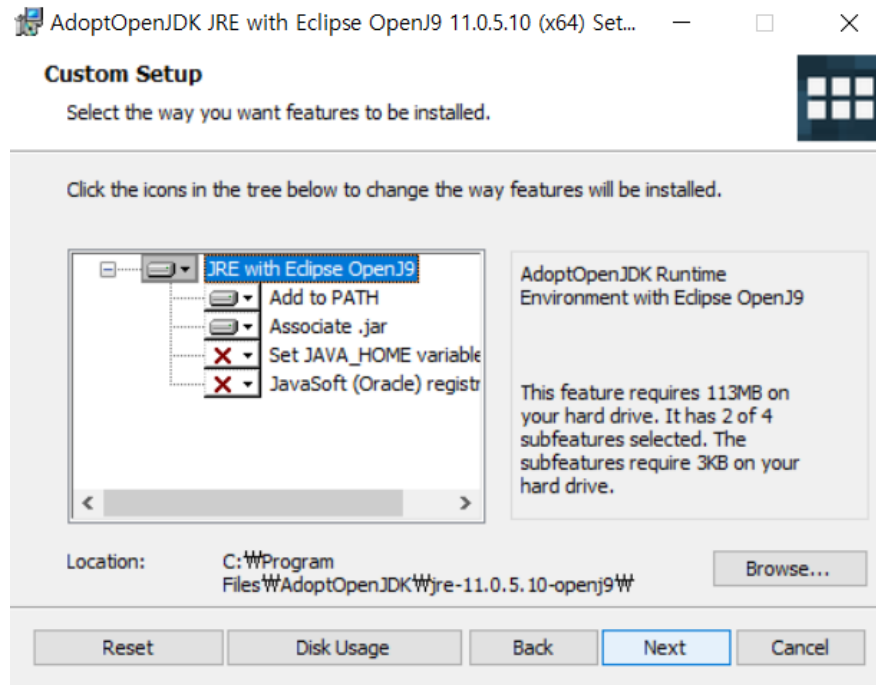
AdoptOpenJDK JRE with Eclipse OpenJ9 11.0.5.10 (x64) Set...

Custom Setup

Select the way you want features to be installed.

Click the icons in the tree below to change the way features will be installed.

JRE with Eclipse OpenJ9
Add to PATH
Associate .jar
Set JAVA_HOME variable
JavaSoft (Oracle) registr

AdoptOpenJDK Runtime Environment with Eclipse OpenJ9

This feature requires 113MB on your hard drive. It has 2 of 4 subfeatures selected. The subfeatures require 3KB on your hard drive.

Location: C:₩Program Files₩AdoptOpenJDK₩jre-11.0.5.10-openj9₩

Browse...

Reset | Disk Usage | Back | Next | Cancel